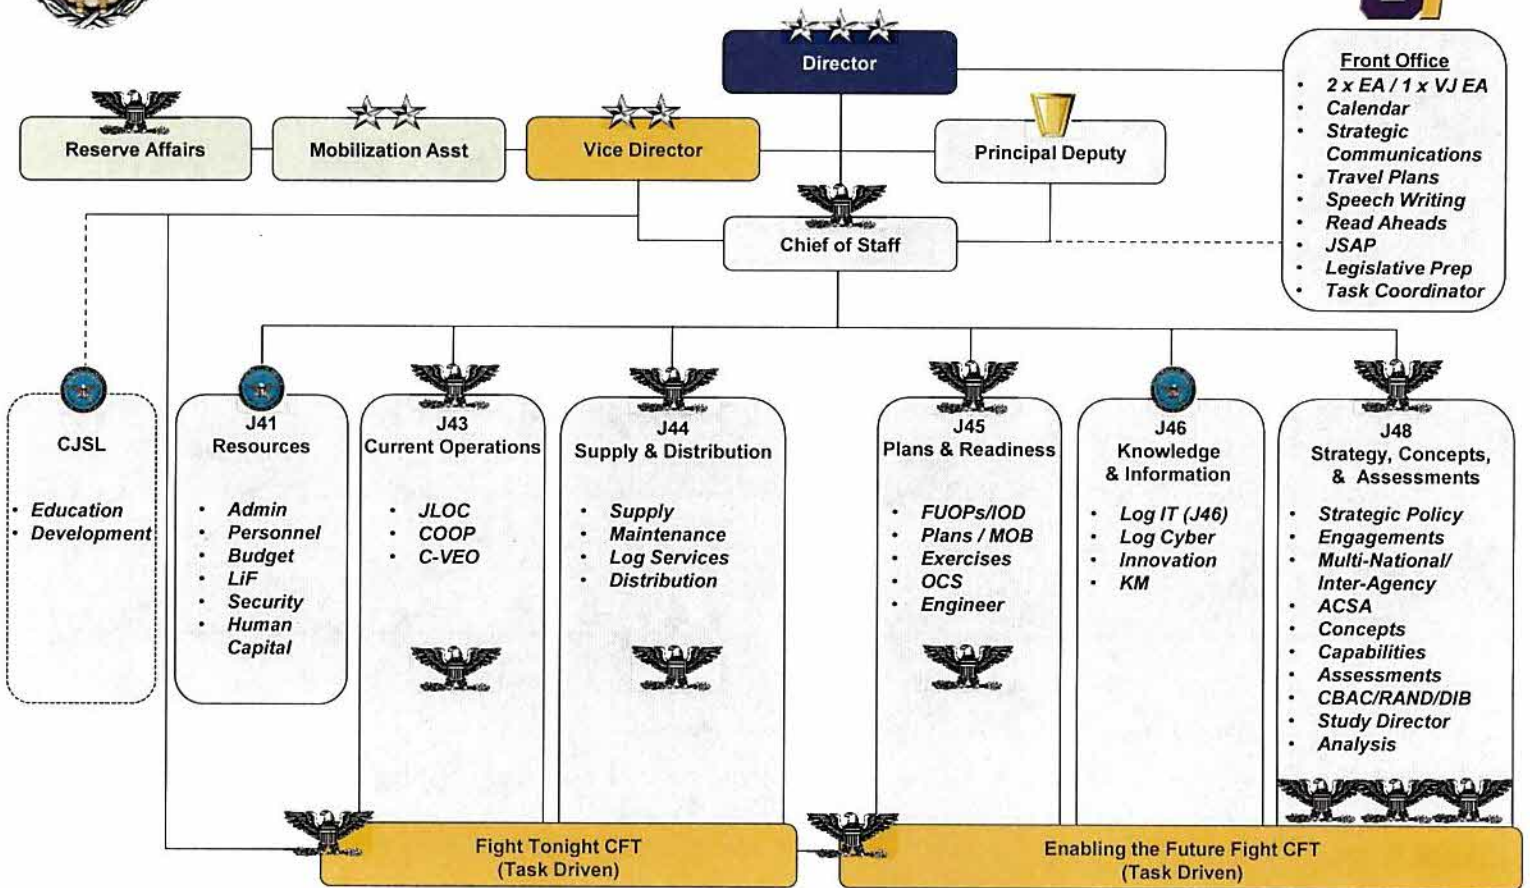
Director

Front Office
- 2 x EA / 1 x VJ EA
- Calendar
- Strategic Communications
- Travel Plans
- Speech Writing
- Read Aheads
- JSAP
- Legislative Prep
- Task Coordinator

Reserve Affairs

Mobilization Asst

Vice Director

Principal Deputy

Chief of Staff

CJSL
- Education
- Development

J41
Resources
- Admin
- Personnel
- Budget
- LiF
- Security
- Human Capital

J43
Current Operations
- JLOC
- COOP
- C-VEO

J44
Supply & Distribution
- Supply
- Maintenance
- Log Services
- Distribution

J45
Plans & Readiness
- FUOPs/IOD
- Plans / MOB
- Exercises
- OCS
- Engineer

J46
Knowledge & Information
- Log IT (J46)
- Log Cyber
- Innovation
- KM

J48
Strategy, Concepts, & Assessments
- Strategic Policy
- Engagements
- Multi-National/ Inter-Agency
- ACSA
- Concepts
- Capabilities
- Assessments
- CBAC/RAND/DIB
- Study Director
- Analysis

Fight Tonight CFT
(Task Driven)

Enabling the Future Fight CFT
(Task Driven)